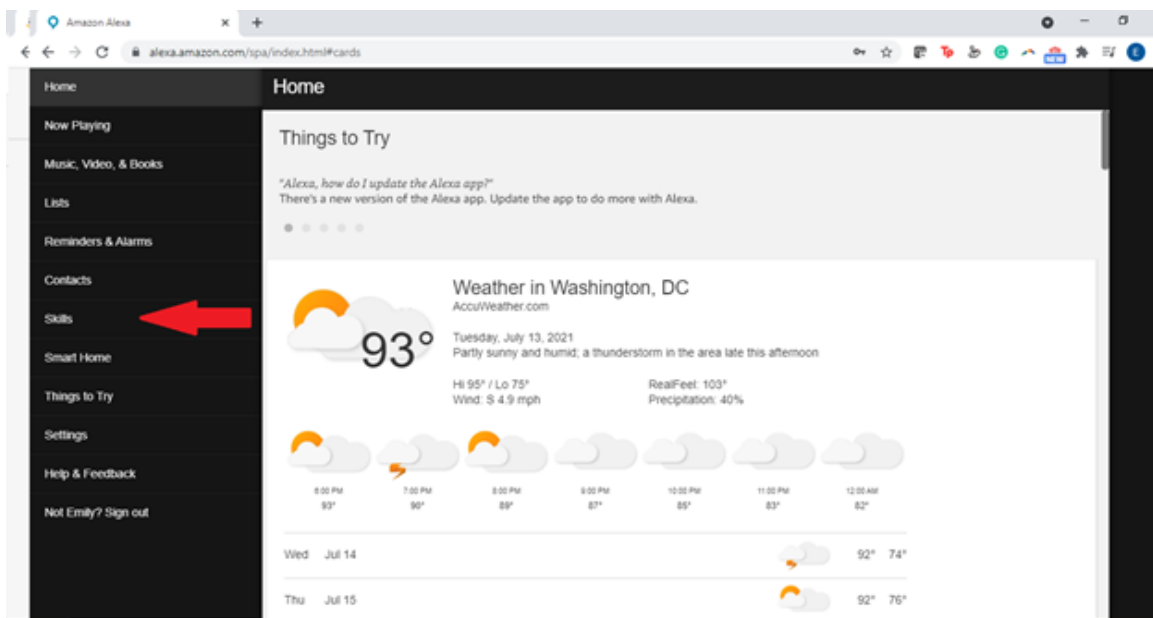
Amazon Alexa

alexa.amazon.com/spa/index.html#cards

Home
Now Playing
Music, Video, & Books
Lists
Reminders & Alarms
Contacts
Skills
Smart Home
Things to Try
Settings
Help & Feedback
Not Emily? Sign out

Home

Things to Try

"Alexa, how do I update the Alexa app?"
There's a new version of the Alexa app. Update the app to do more with Alexa.

Weather in Washington, DC
AccuWeather.com

93°

Tuesday, July 13, 2021
Partly sunny and humid; a thunderstorm in the area late this afternoon

Hi 95° / Lo 75°
Wind: S 4.9 mph

RealFeel: 103°
Precipitation: 40%

| 6:00 PM | 7:00 PM | 8:00 PM | 9:00 PM | 10:00 PM | 11:00 PM | 12:00 AM |
|---|---|---|---|---|---|---|
| 93° | 90° | 89° | 87° | 85° | 83° | 82° |

Wed Jul 14 92° 74°
Thu Jul 15 92° 76°